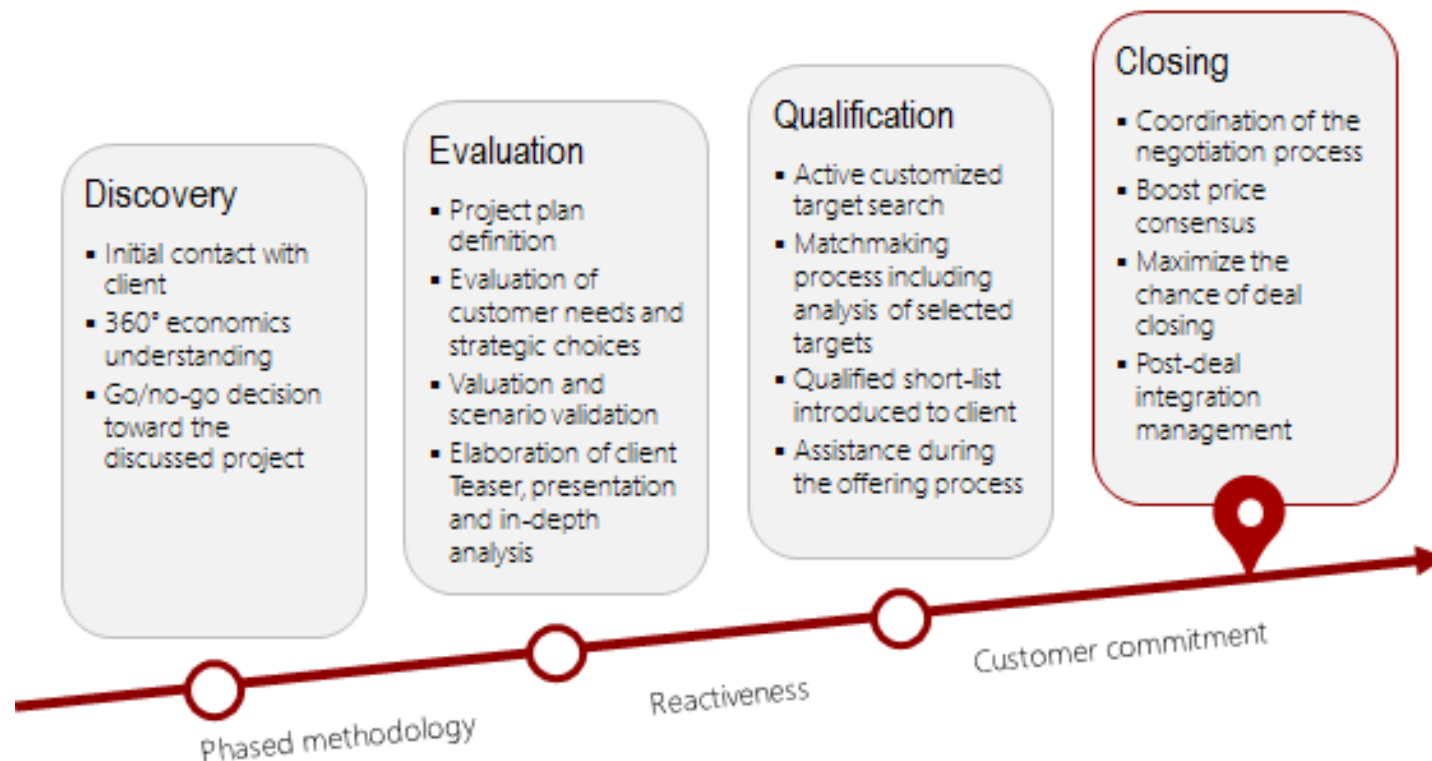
Discovery

- Initial contact with client
- 360° economics understanding
- Go/no-go decision toward the discussed project

Evaluation

- Project plan definition
- Evaluation of customer needs and strategic choices
- Valuation and scenario validation
- Elaboration of client Teaser, presentation and in-depth analysis

Qualification

- Active customized target search
- Matchmaking process including analysis of selected targets
- Qualified short-list introduced to client
- Assistance during the offering process

Closing

- Coordination of the negotiation process
- Boost price consensus
- Maximize the chance of deal closing
- Post-deal integration management

Phased methodology

Reactiveness

Customer commitment